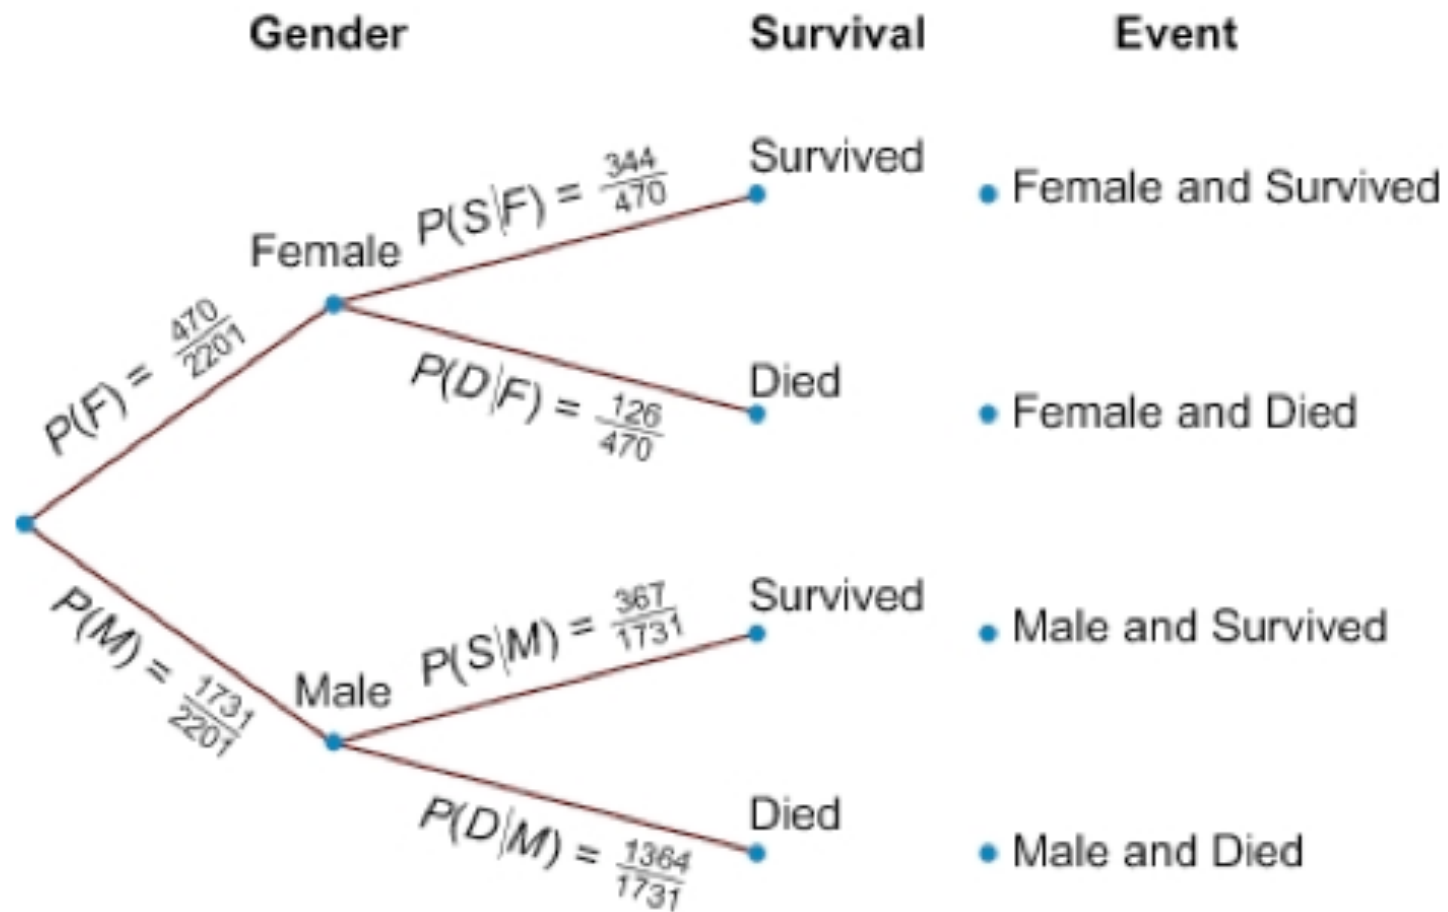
Gender Survival Event

Female

$P(F) = \frac{470}{2201}$

$P(S|F) = \frac{344}{470}$

Survived

Female and Survived

$P(D|F) = \frac{126}{470}$

Died

Female and Died

Male

$P(M) = \frac{1731}{2201}$

$P(S|M) = \frac{367}{1731}$

Survived

Male and Survived

$P(D|M) = \frac{1364}{1731}$

Died

Male and Died